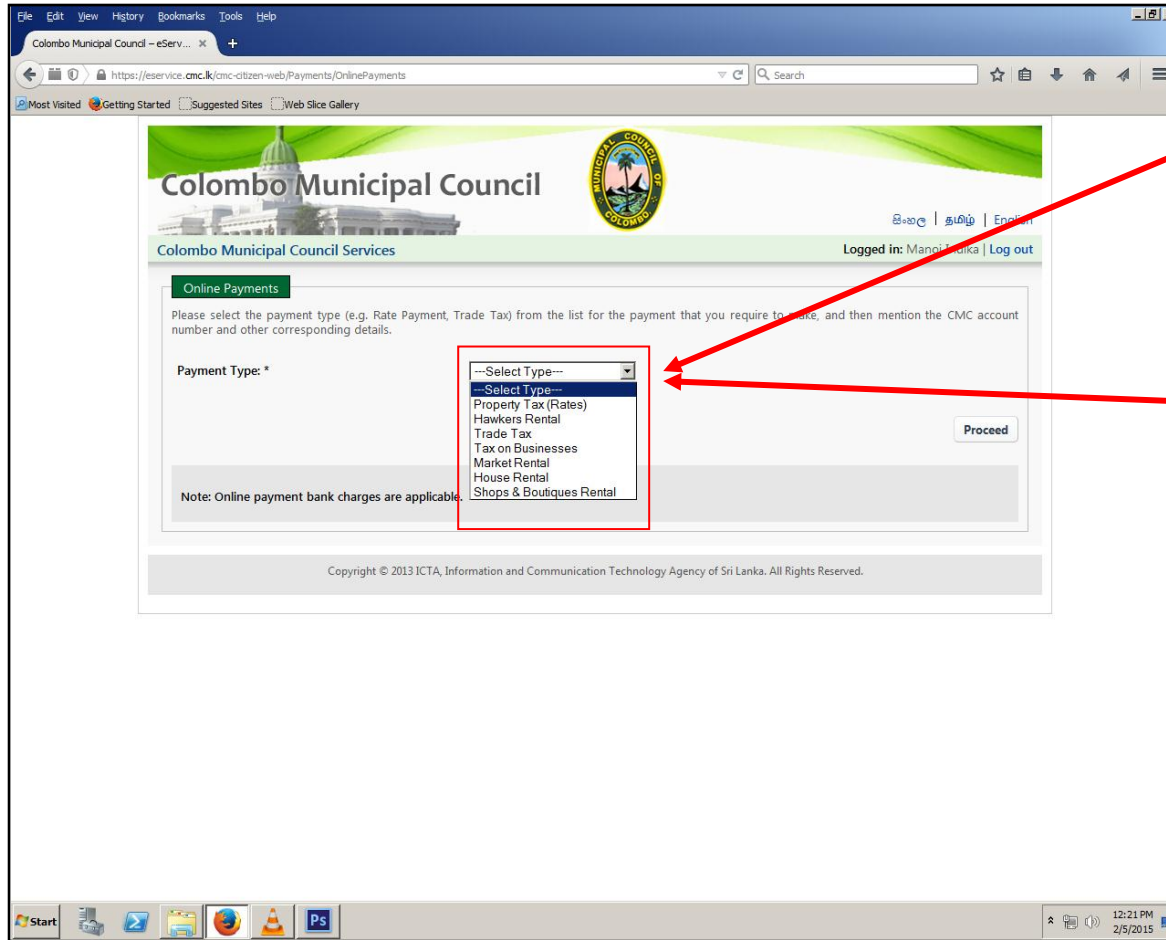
File Edit View History Bookmarks Tools Help

Colombo Municipal Council – eServ... ×

https://eservice.cmc.lk/cmc-citizen-web/Payments/OnlinePayments

Search

Most Visited Getting Started Suggested Sites Web Slice Gallery

Colombo Municipal Council

MUNICIPAL COUNCIL OF COLOMBO

සිංහල | தமிழ் | English

Colombo Municipal Council Services

Logged in: Manoj Indika | Log out

Online Payments

Please select the payment type (e.g. Rate Payment, Trade Tax) from the list for the payment that you require to make, and then mention the CMC account number and other corresponding details.

Payment Type: *

---Select Type---
---Select Type---
Property Tax (Rates)
Hawkers Rental
Trade Tax
Tax on Businesses
Market Rental
House Rental
Shops & Boutiques Rental

Proceed

Note: Online payment bank charges are applicable.

Copyright © 2013 ICTA, Information and Communication Technology Agency of Sri Lanka. All Rights Reserved.

Start

12:21 PM
2/5/2015